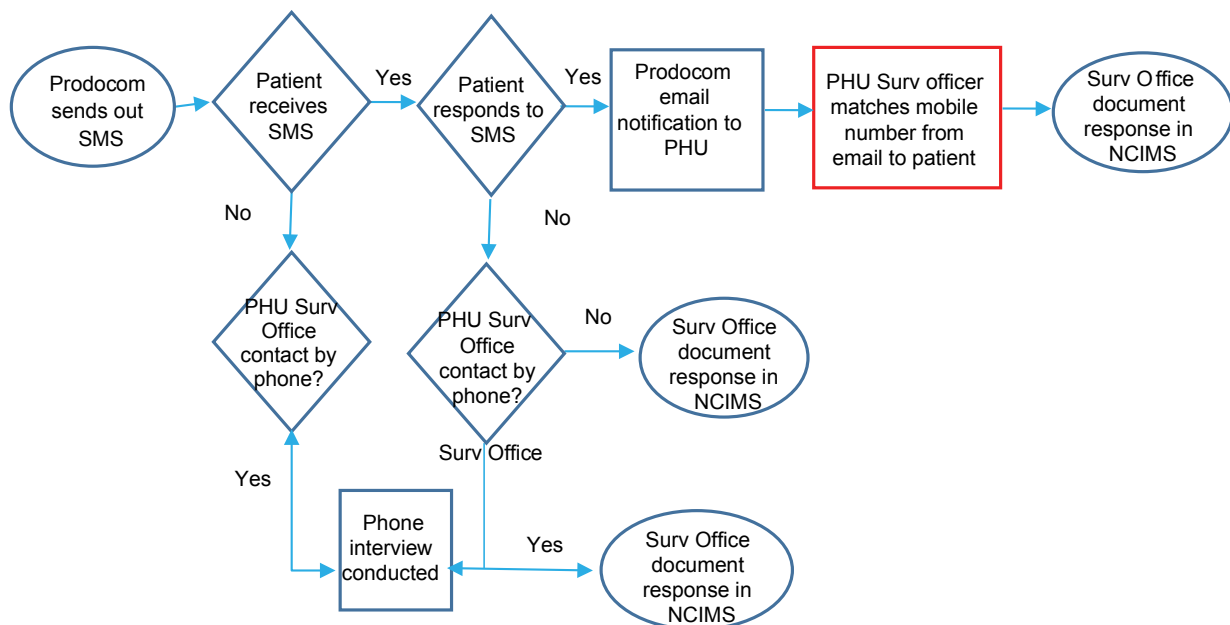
Prodocom sends out SMS

Patient receives SMS

Yes

Patient responds to SMS

Yes

Prodocom email notification to PHU

PHU Surv officer matches mobile number from email to patient

Surv Office document response in NCIMS

No

No

PHU Surv Office contact by phone?

PHU Surv Office contact by phone?

No

Surv Office document response in NCIMS

Surv Office

Yes

Phone interview conducted

Yes

Surv Office document response in NCIMS